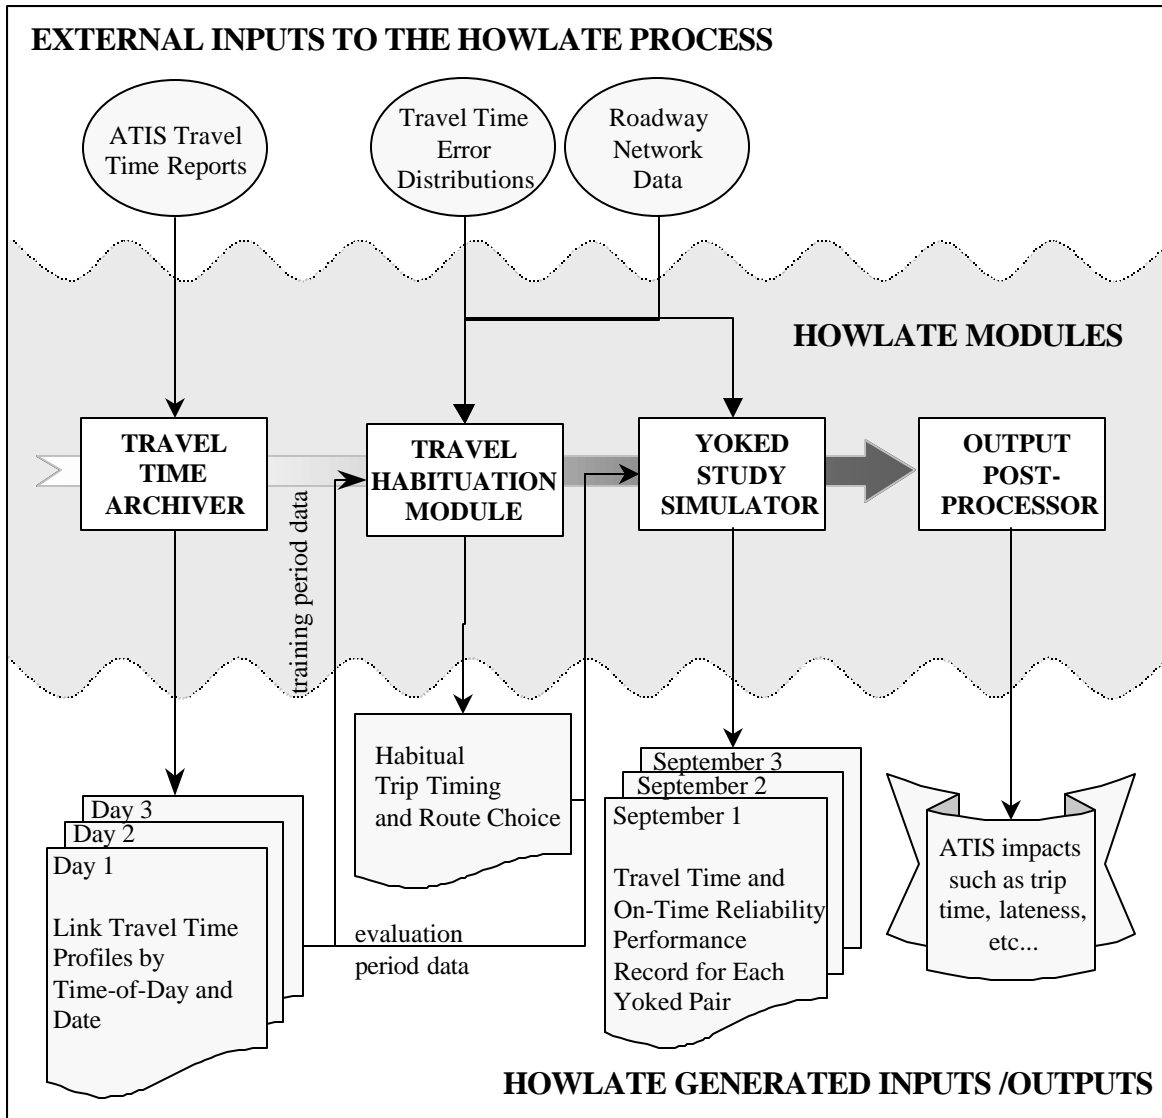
EXTERNAL INPUTS TO THE HOWLATE PROCESS

ATIS Travel Time Reports

Travel Time Error Distributions

Roadway Network Data

HOWLATE MODULES

TRAVEL TIME ARCHIVER

TRAVEL HABITUATION MODULE

YOKED STUDY SIMULATOR

OUTPUT POST-PROCESSOR

training period data

Habitual Trip Timing and Route Choice

September 3
September 2
September 1

Travel Time and On-Time Reliability Performance Record for Each Yoked Pair

ATIS impacts such as trip time, lateness, etc...

Day 3
Day 2
Day 1

Link Travel Time Profiles by Time-of-Day and Date

evaluation period data

HOWLATE GENERATED INPUTS /OUTPUTS